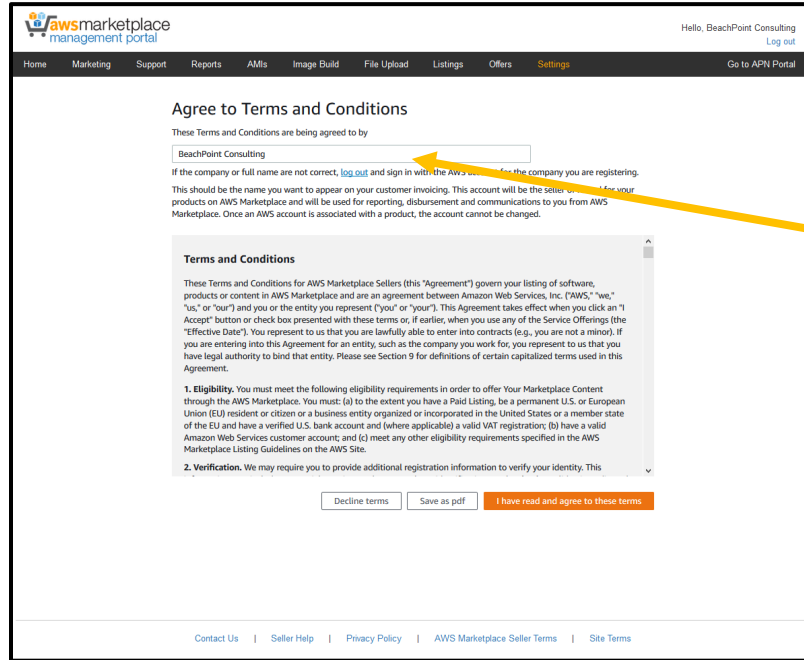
awsmarketplace
management portal

Hello, BeachPoint Consulting
Log out

Home Marketing Support Reports AMIs Image Build File Upload Listings Offers Settings Go to APN Portal

Agree to Terms and Conditions

These Terms and Conditions are being agreed to by

BeachPoint Consulting

If the company or full name are not correct, log out and sign in with the AWS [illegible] for the company you are registering.

This should be the name you want to appear on your customer invoicing. This account will be the seller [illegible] for your products on AWS Marketplace and will be used for reporting, disbursement and communications to you from AWS Marketplace. Once an AWS account is associated with a product, the account cannot be changed.

Terms and Conditions

These Terms and Conditions for AWS Marketplace Sellers (this "Agreement") govern your listing of software, products or content in AWS Marketplace and are an agreement between Amazon Web Services, Inc. ("AWS," "we," "us," or "our") and you or the entity you represent ("you" or "your"). This Agreement takes effect when you click an "I Accept" button or check box presented with these terms or, if earlier, when you use any of the Service Offerings (the "Effective Date"). You represent to us that you are lawfully able to enter into contracts (e.g., you are not a minor). If you are entering into this Agreement for an entity, such as the company you work for, you represent to us that you have legal authority to bind that entity. Please see Section 9 for definitions of certain capitalized terms used in this Agreement.

1. Eligibility. You must meet the following eligibility requirements in order to offer Your Marketplace Content through the AWS Marketplace. You must: (a) to the extent you have a Paid Listing, be a permanent U.S. or European Union (EU) resident or citizen or a business entity organized or incorporated in the United States or a member state of the EU and have a verified U.S. bank account and (where applicable) a valid VAT registration; (b) have a valid Amazon Web Services customer account; and (c) meet any other eligibility requirements specified in the AWS Marketplace Listing Guidelines on the AWS Site.

2. Verification. We may require you to provide additional registration information to verify your identity. This

Decline terms Save as pdf I have read and agree to these terms

Contact Us | Seller Help | Privacy Policy | AWS Marketplace Seller Terms | Site Terms